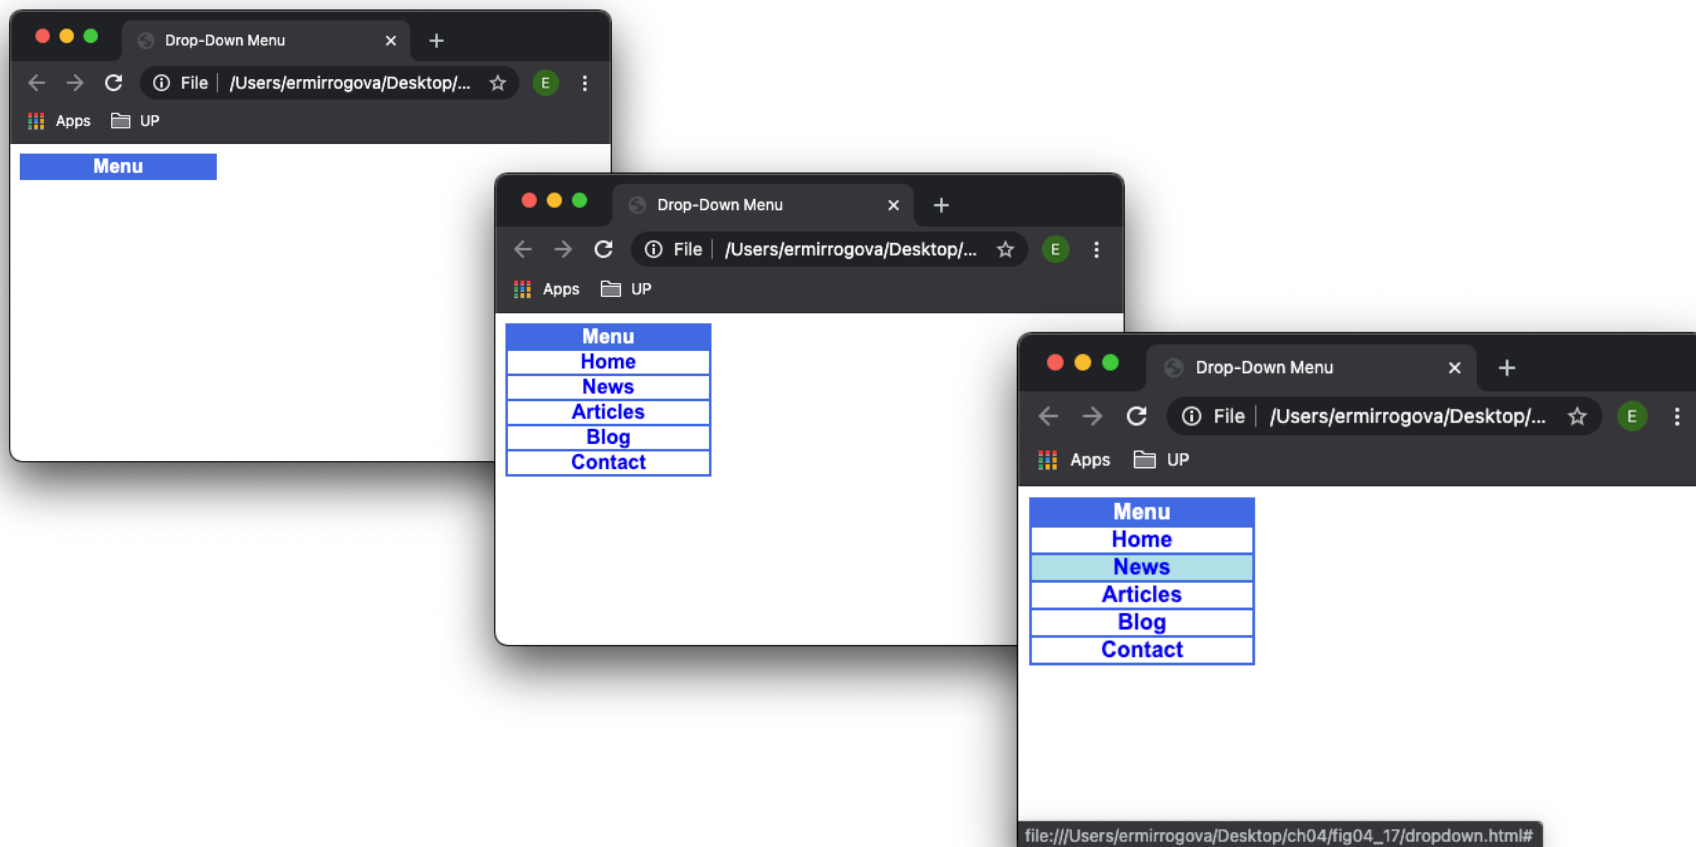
Drop-Down Menu ×
+
File | /Users/ermirrogova/Desktop/...
E
Apps UP
Menu

Drop-Down Menu ×
+
File | /Users/ermirrogova/Desktop/...
E
Apps UP
Menu
Home
News
Articles
Blog
Contact

Drop-Down Menu ×
+
File | /Users/ermirrogova/Desktop/...
E
Apps UP
Menu
Home
News
Articles
Blog
Contact
file:///Users/ermirrogova/Desktop/ch04/fig04_17/dropdown.html#